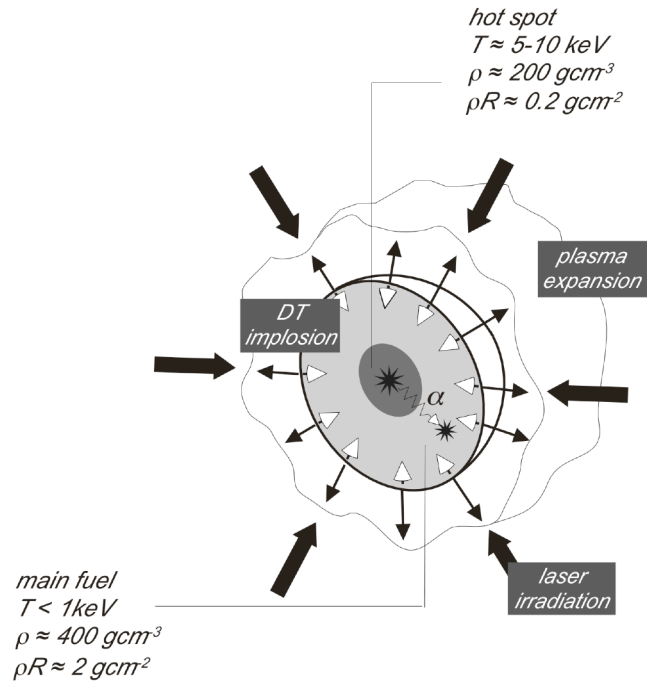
hot spot
$T \approx 5\text{-}10$ keV
$\rho \approx 200$ gcm$^{-3}$
$\rho R \approx 0.2$ gcm$^{-2}$

plasma expansion

DT implosion

$\alpha$

main fuel
$T < 1$keV
$\rho \approx 400$ gcm$^{-3}$
$\rho R \approx 2$ gcm$^{-2}$

laser irradiation